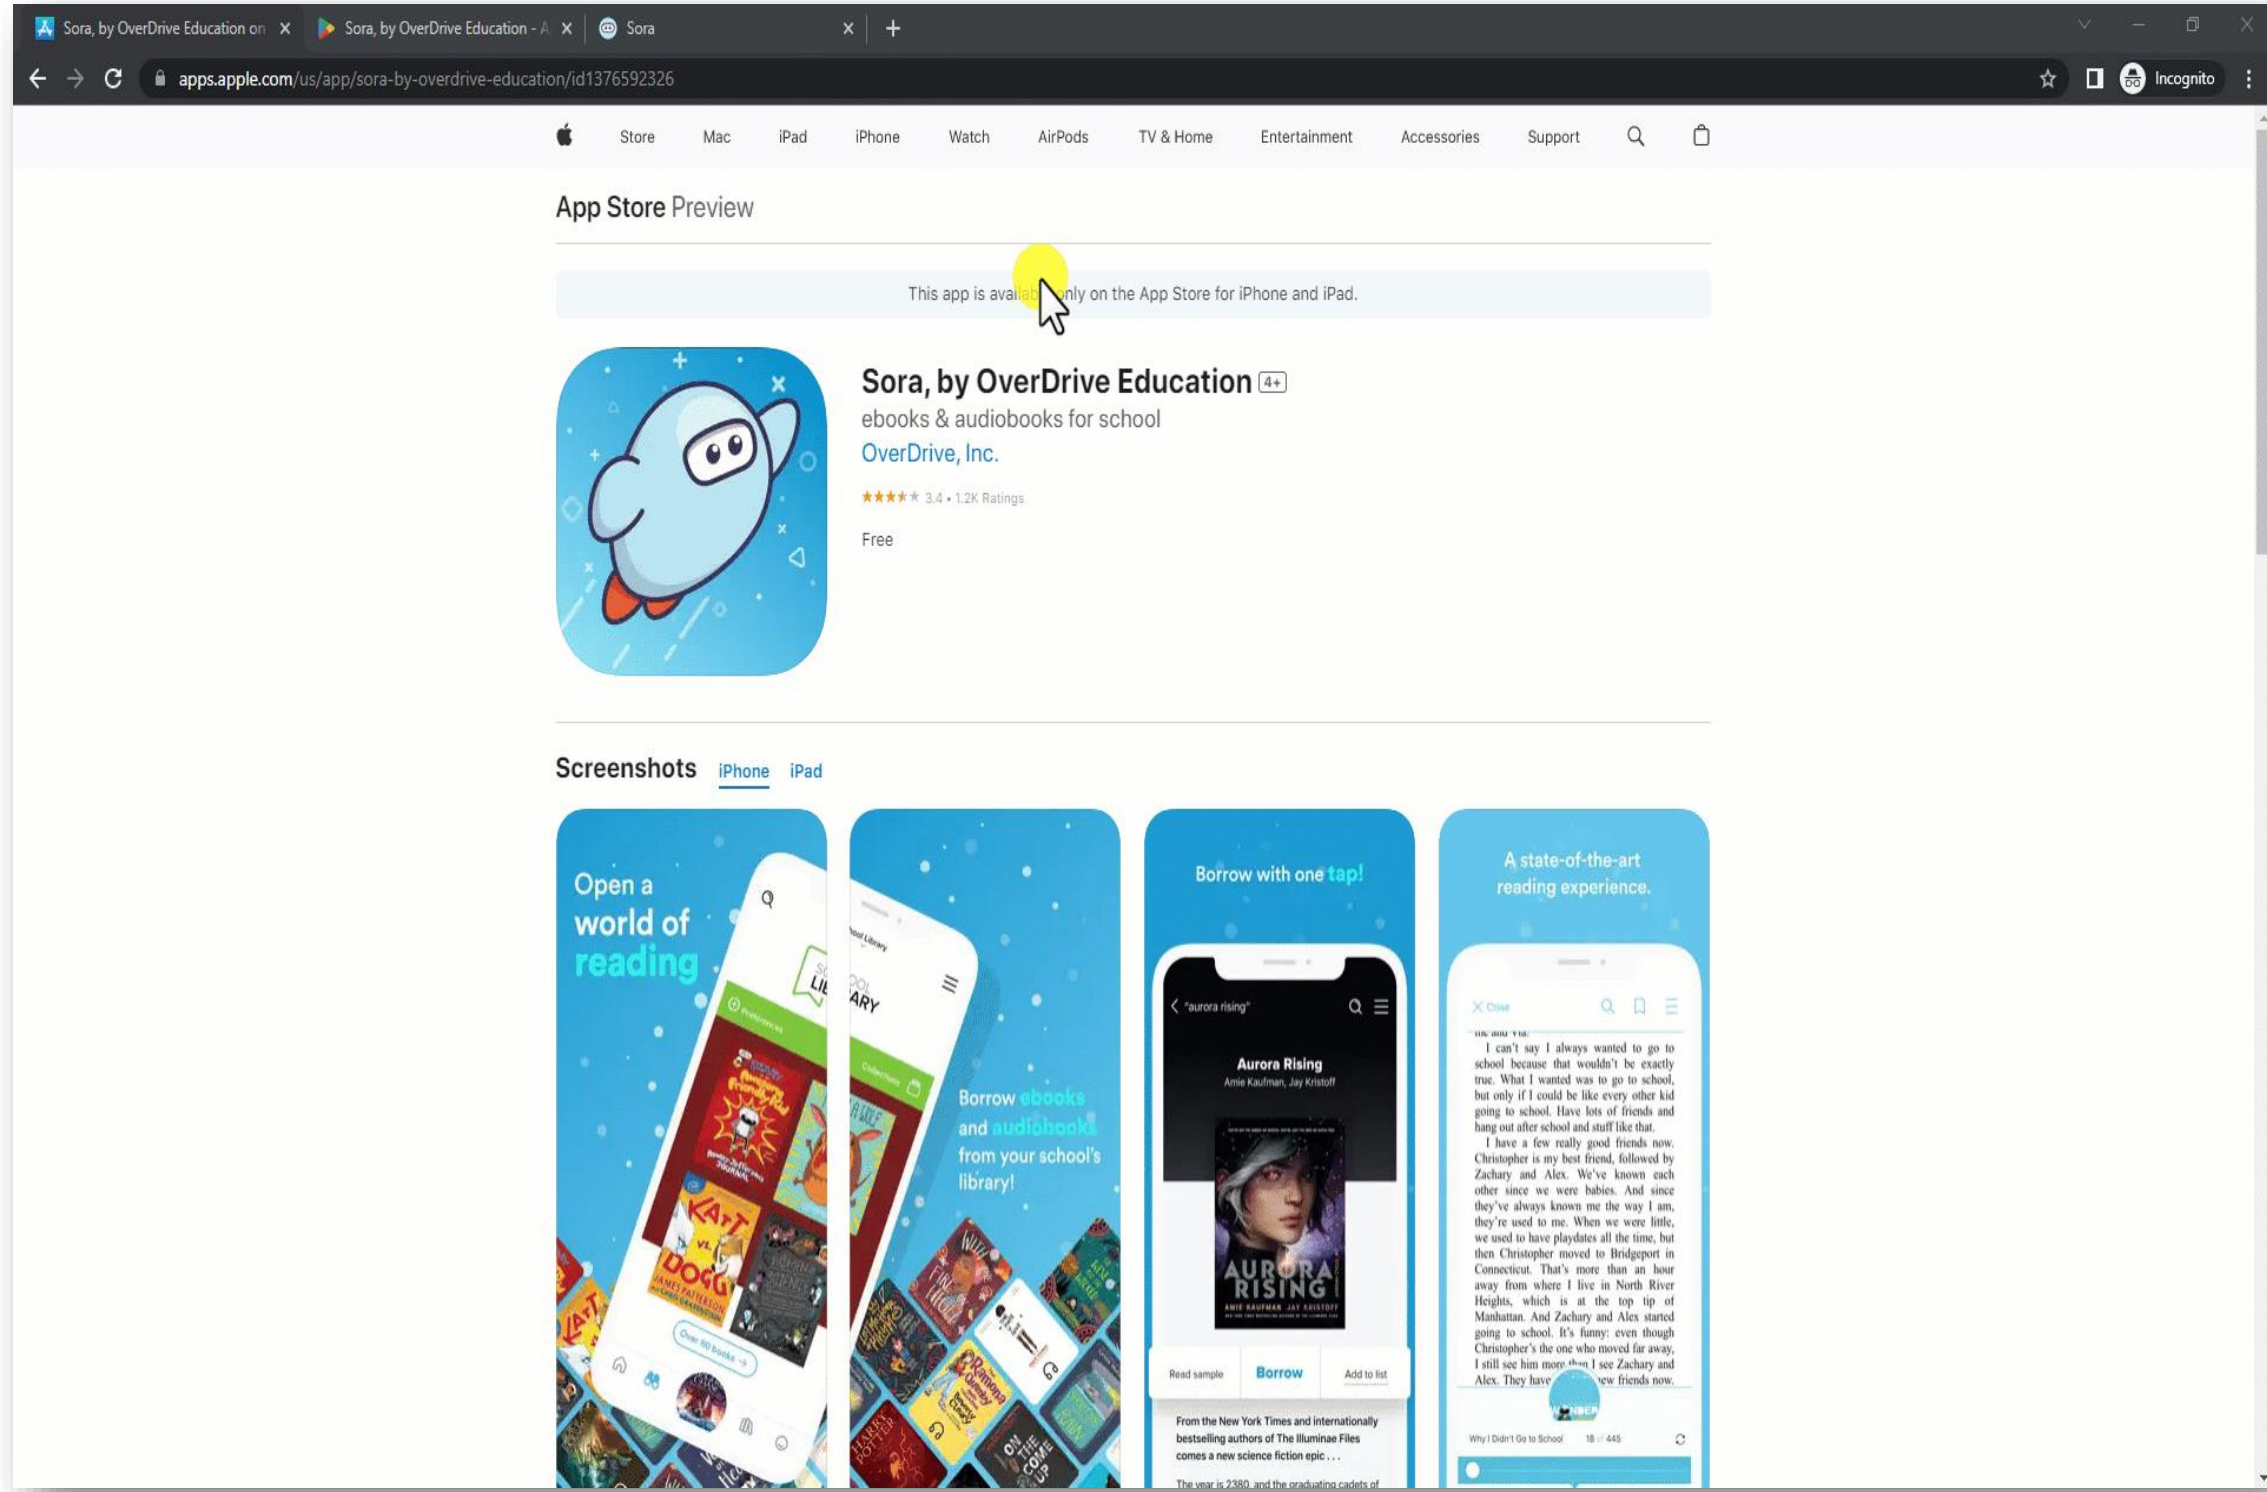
Sora, by OverDrive Education on
Sora, by OverDrive Education - A
Sora

apps.apple.com/us/app/sora-by-overdrive-education/id1376592326

Incognito

Store Mac iPad iPhone Watch AirPods TV & Home Entertainment Accessories Support

App Store Preview

This app is avail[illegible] only on the App Store for iPhone and iPad.

Sora, by OverDrive Education 4+

ebooks & audiobooks for school

OverDrive, Inc.

3.4 • 1.2K Ratings

Free

Screenshots iPhone iPad

Open a world of reading

Borrow ebooks and audiobooks from your school's library!

Borrow with one tap!

"aurora rising"

Aurora Rising

Amie Kaufman, Jay Kristoff

Read sample Borrow Add to list

From the New York Times and internationally bestselling authors of The Illuminae Files comes a new science fiction epic . . .

A state-of-the-art reading experience.

I can't say I always wanted to go to school because that wouldn't be exactly true. What I wanted was to go to school, but only if I could be like every other kid going to school. Have lots of friends and hang out after school and stuff like that.

I have a few really good friends now. Christopher is my best friend, followed by Zachary and Alex. We've known each other since we were babies. And since they've always known me the way I am, they're used to me. When we were little, we used to have playdates all the time, but then Christopher moved to Bridgeport in Connecticut. That's more than an hour away from where I live in North River Heights, which is at the top tip of Manhattan. And Zachary and Alex started going to school. It's funny: even though Christopher's the one who moved far away, I still see him more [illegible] I see Zachary and Alex. They have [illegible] new friends now.

Why I Didn't Go to School 18 / 445